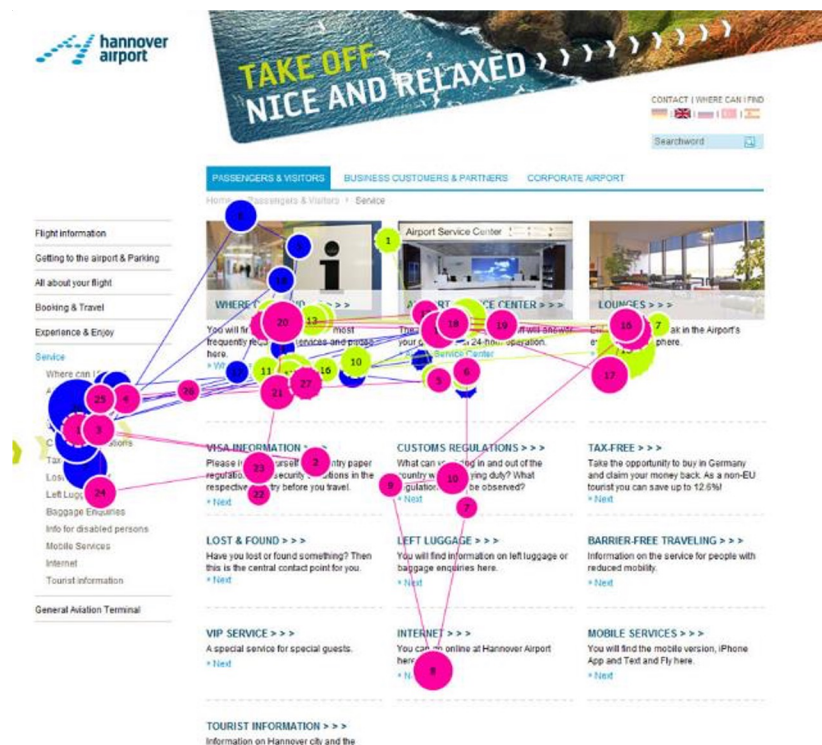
hannover airport

TAKE OFF NICE AND RELAXED

CONTACT | WHERE CAN I FIND

Searchword

PASSENGERS & VISITORS BUSINESS CUSTOMERS & PARTNERS CORPORATE AIRPORT

Home > Passengers & Visitors > Service

Flight information
Getting to the airport & Parking
All about your flight
Booking & Travel
Experience & Enjoy
Service
Where can I
A
C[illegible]
Ta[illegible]
Los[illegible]
Left Lugg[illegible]
Baggage Enquiries
Info for disabled persons
Mobile Services
Internet
Tourist information
General Aviation Terminal

Airport Service Center

WHERE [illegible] >>>
You will fi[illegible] most frequently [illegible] services and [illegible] here.
» W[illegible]

A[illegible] CENTER >>>
The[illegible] 24-hour operation.
your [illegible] Service Center

LOUNGES >>>
E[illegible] k in the Airport's e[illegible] phere.

VISA INFORMATION >>>
Please in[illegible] ntry paper regulatio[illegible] security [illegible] in the respective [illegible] before you travel.
» Next

CUSTOMS REGULATIONS >>>
What can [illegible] in and out of the country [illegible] duty? What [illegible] be observed?
» Next

TAX-FREE >>>
Take the opportunity to buy in Germany and claim your money back. As a non-EU tourist you can save up to 12.5%!
» Next

LOST & FOUND >>>
Have you lost or found something? Then this is the central contact point for you.
» Next

LEFT LUGGAGE >>>
You will find information on left luggage or baggage enquiries here.
» Next

BARRIER-FREE TRAVELING >>>
Information on the service for people with reduced mobility.
» Next

VIP SERVICE >>>
A special service for special guests.
» Next

INTERNET >>>
You can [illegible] online at Hannover Airport here
» N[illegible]

MOBILE SERVICES >>>
You will find the mobile version, iPhone App and Text and Fly here.
» Next

TOURIST INFORMATION >>>
Information on Hannover city and the